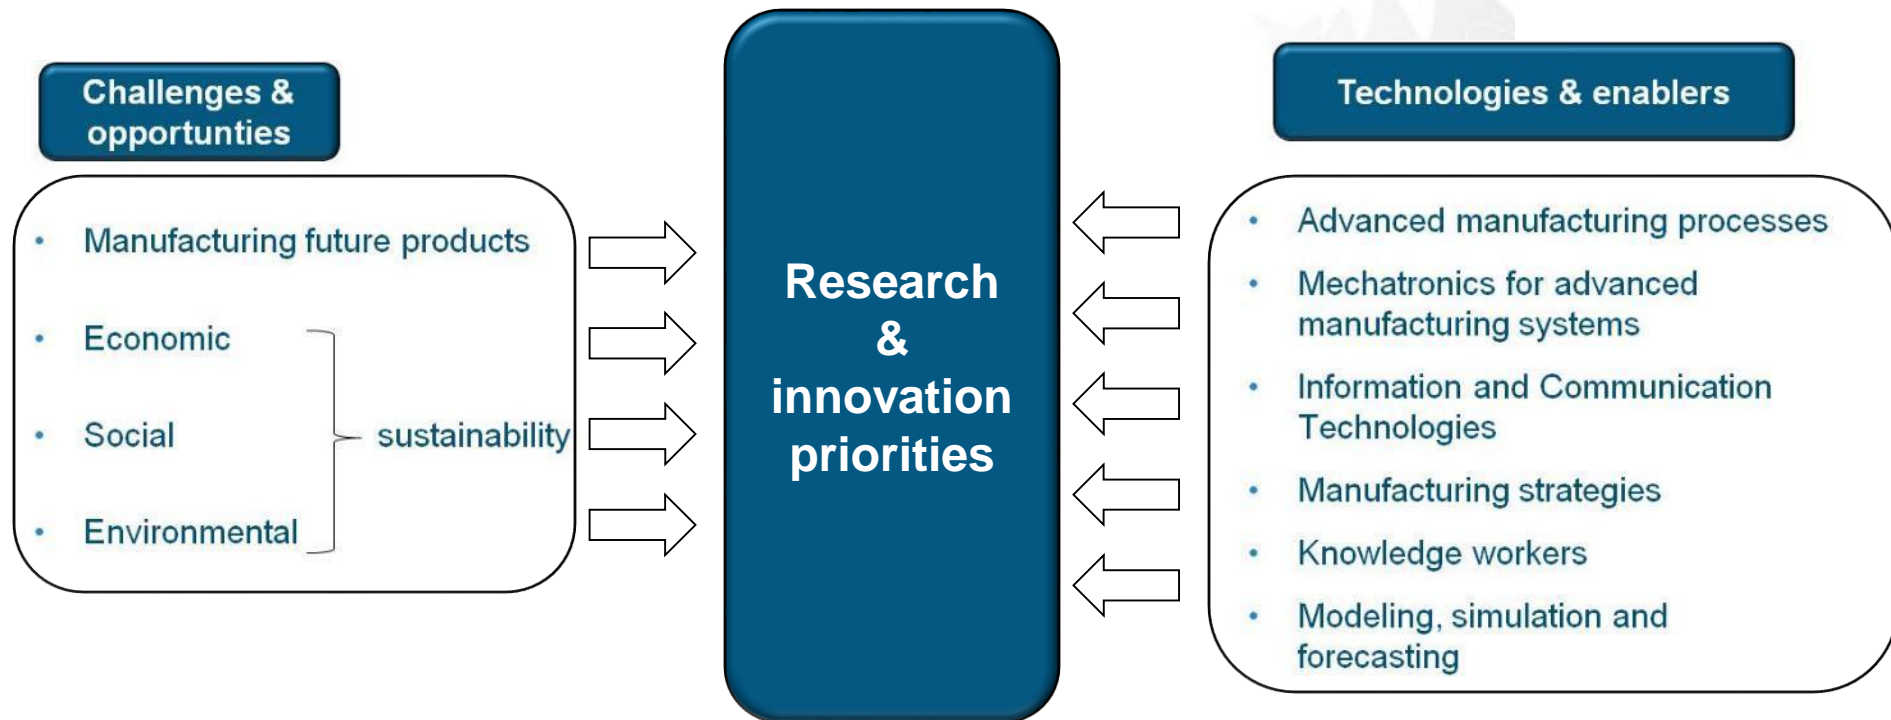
Challenges & opportunties

- Manufacturing future products
- Economic
- Social
- Environmental

sustainability

Research & innovation priorities

Technologies & enablers

- Advanced manufacturing processes
- Mechatronics for advanced manufacturing systems
- Information and Communication Technologies
- Manufacturing strategies
- Knowledge workers
- Modeling, simulation and forecasting